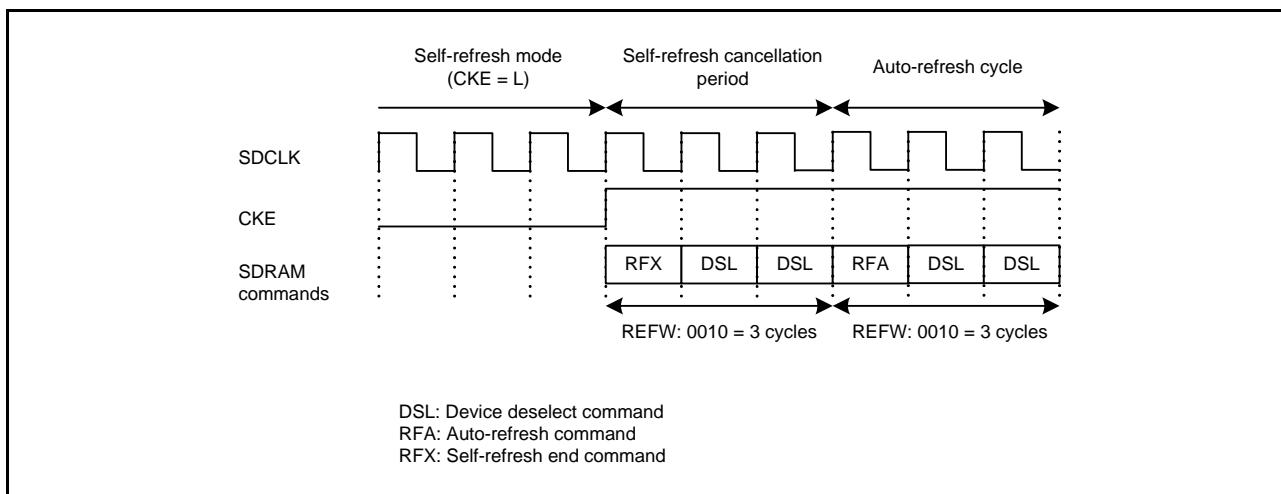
Self-refresh mode (CKE = L)

Self-refresh cancellation period

Auto-refresh cycle

SDCLK

CKE

SDRAM commands

RFX DSL DSL RFA DSL DSL

REFW: 0010 = 3 cycles

REFW: 0010 = 3 cycles

DSL: Device deselect command
RFA: Auto-refresh command
RFX: Self-refresh end command